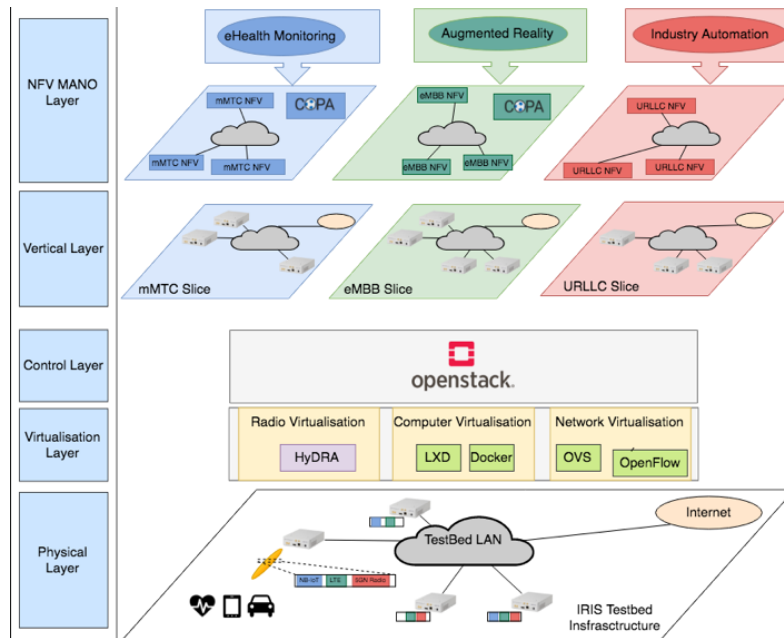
NFV MANO Layer

eHealth Monitoring

mMTC NFV

COPA

mMTC NFV

mMTC NFV

Augmented Reality

eMBB NFV

COPA

eMBB NFV

eMBB NFV

Industry Automation

URLLC NFV

URLLC NFV

URLLC NFV

Vertical Layer

mMTC Slice

eMBB Slice

URLLC Slice

Control Layer

openstack.

Virtualisation Layer

Radio Virtualisation

HyDRA

Computer Virtualisation

LXD

Docker

Network Virtualisation

OVS

OpenFlow

Physical Layer

TestBed LAN

Internet

NB-IoT

LTE

5GN Radio

IRIS Testbed Insfrastructure